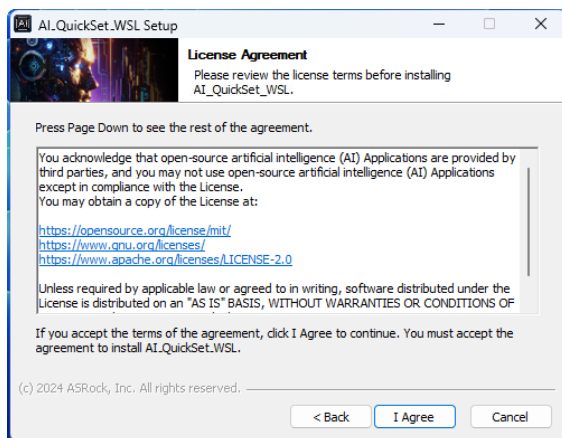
AI AI_QuickSet_WSL Setup

License Agreement

Please review the license terms before installing AI_QuickSet_WSL.

Press Page Down to see the rest of the agreement.

You acknowledge that open-source artificial intelligence (AI) Applications are provided by third parties, and you may not use open-source artificial intelligence (AI) Applications except in compliance with the License.
You may obtain a copy of the License at:

https://opensource.org/license/mit/
https://www.gnu.org/licenses/
https://www.apache.org/licenses/LICENSE-2.0

Unless required by applicable law or agreed to in writing, software distributed under the License is distributed on an "AS IS" BASIS, WITHOUT WARRANTIES OR CONDITIONS OF

If you accept the terms of the agreement, click I Agree to continue. You must accept the agreement to install AI_QuickSet_WSL.

(c) 2024 ASRock, Inc. All rights reserved.

< Back
I Agree
Cancel